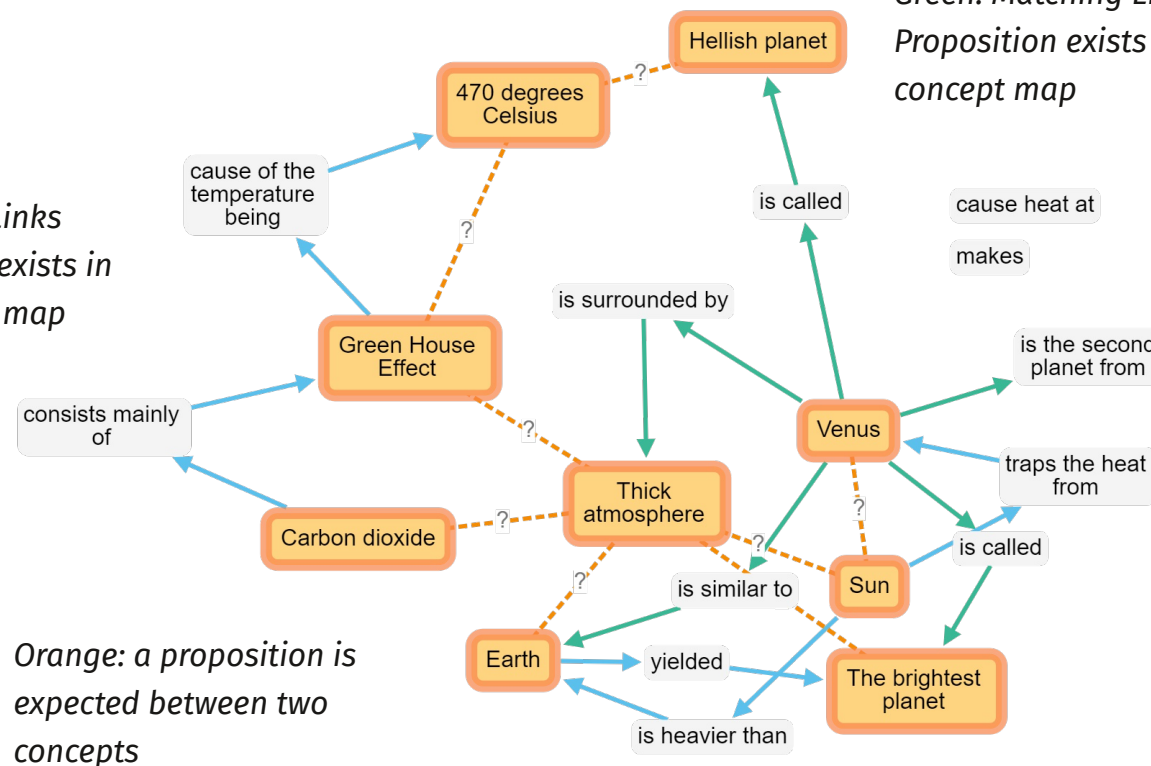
Green: Matching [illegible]
Proposition exists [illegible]
concept map

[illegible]inks
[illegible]exists in
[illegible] map

Hellish planet
?
470 degrees Celsius
cause of the temperature being
?
is called
cause heat at
makes
is surrounded by
Green House Effect
is the second planet from
consists mainly of
?
Venus
traps the heat from
Thick atmosphere
?
Carbon dioxide
?
?
is called
?
Sun
is similar to
Earth
yielded
The brightest planet
is heavier than

Orange: a proposition is expected between two concepts